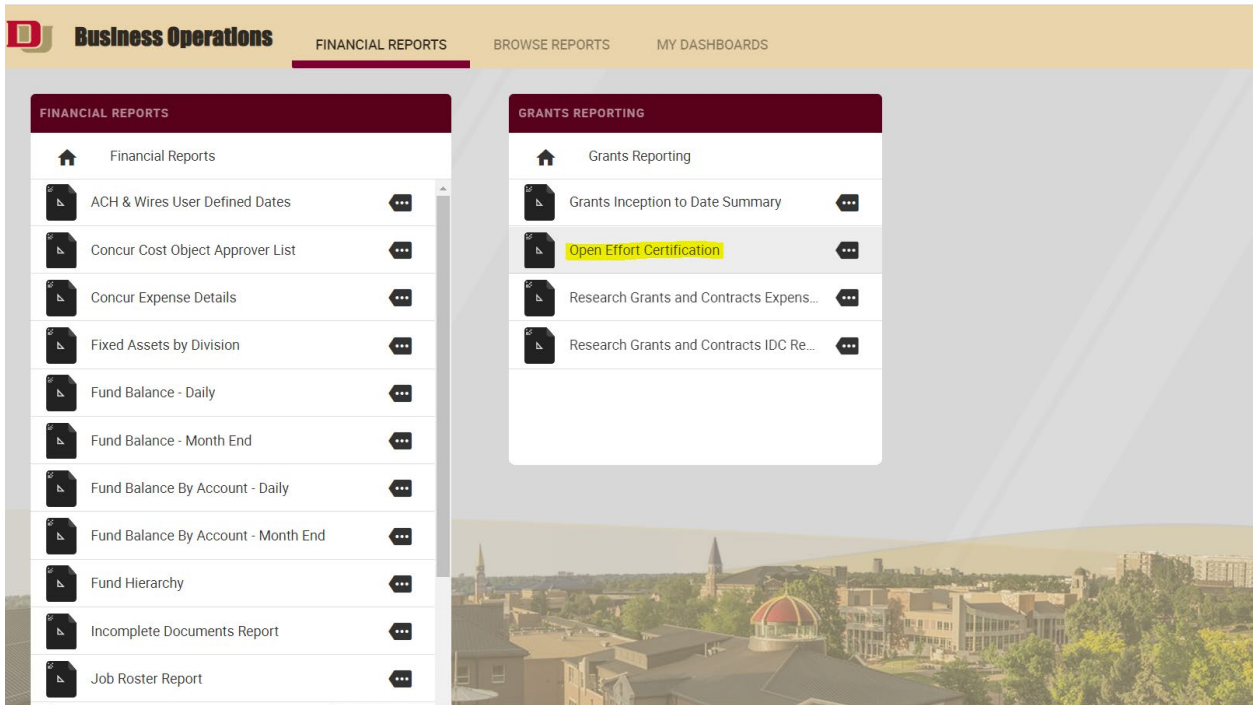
DU Business Operations

FINANCIAL REPORTS BROWSE REPORTS MY DASHBOARDS

FINANCIAL REPORTS

Financial Reports

ACH & Wires User Defined Dates

Concur Cost Object Approver List

Concur Expense Details

Fixed Assets by Division

Fund Balance - Daily

Fund Balance - Month End

Fund Balance By Account - Daily

Fund Balance By Account - Month End

Fund Hierarchy

Incomplete Documents Report

Job Roster Report

GRANTS REPORTING

Grants Reporting

Grants Inception to Date Summary

Open Effort Certification

Research Grants and Contracts Expens...

Research Grants and Contracts IDC Re...